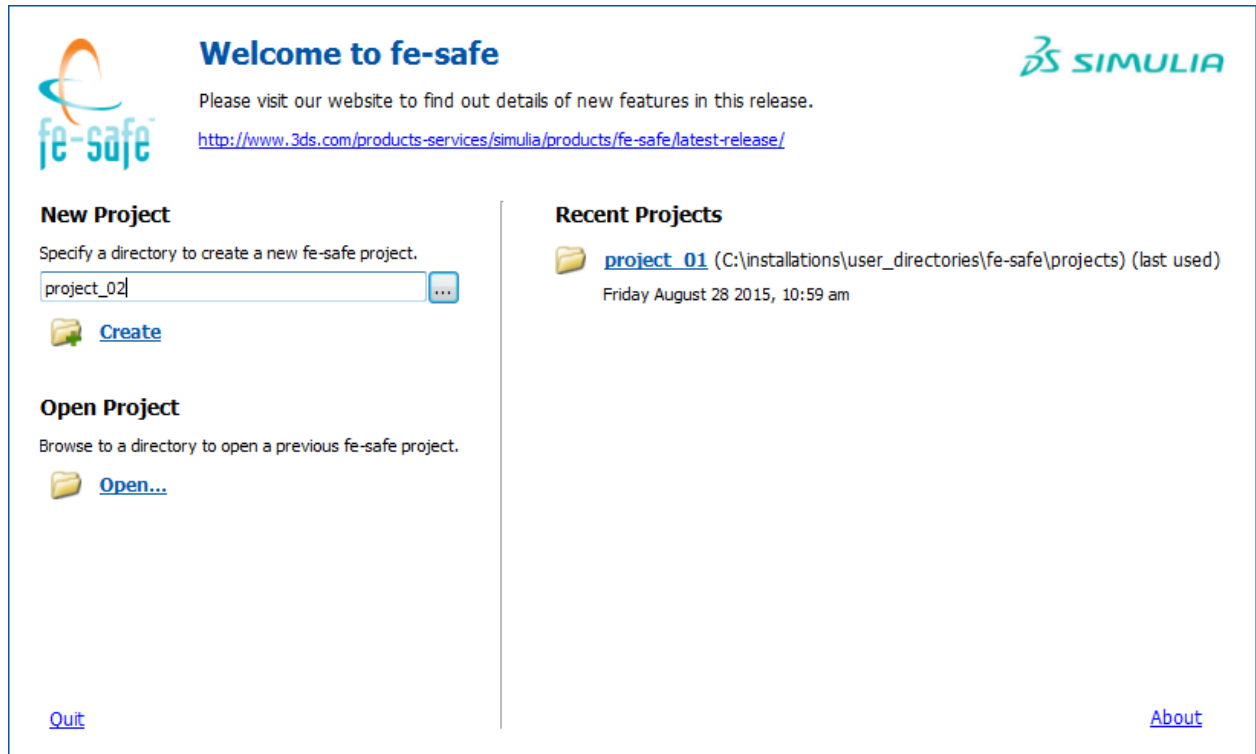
fe-safe

Welcome to fe-safe

Please visit our website to find out details of new features in this release.

http://www.3ds.com/products-services/simulia/products/fe-safe/latest-release/

3DS SIMULIA

New Project

Specify a directory to create a new fe-safe project.

project_02

...

Create

Open Project

Browse to a directory to open a previous fe-safe project.

Open...

Recent Projects

project_01 (C:\installations\user_directories\fe-safe\projects) (last used)

Friday August 28 2015, 10:59 am

Quit

About